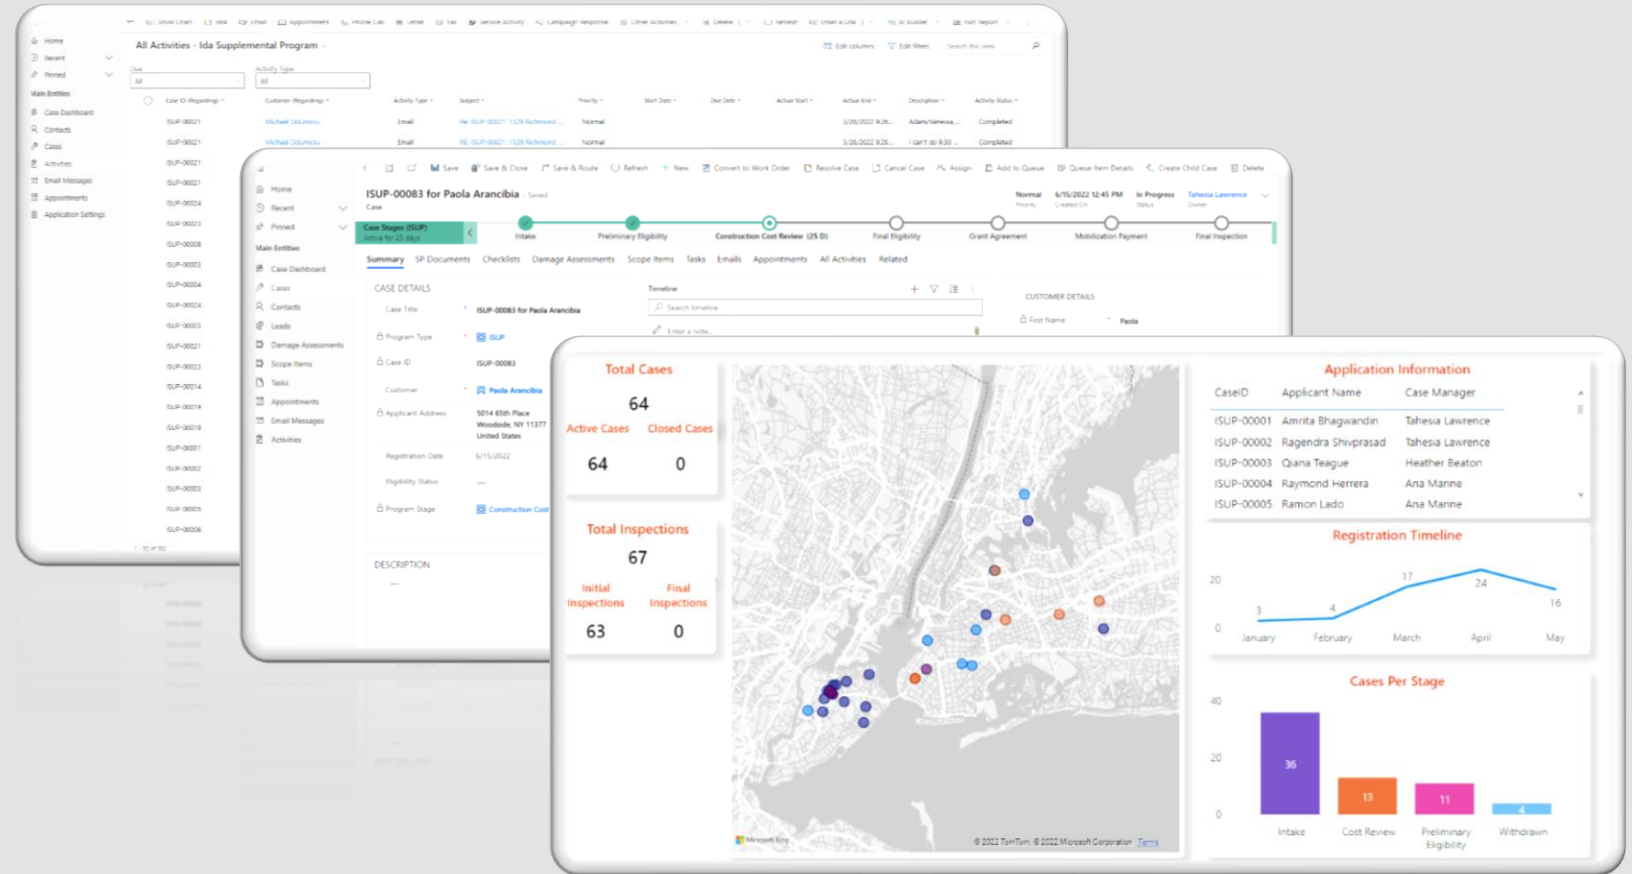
All Activities - Ida Supplemental Program

Home
Recent
Pinned
Main Entities
Case Dashboard
Contacts
Cases
Activities
Email Messages
Appointments
Application Settings

ISUP-00083 for Paola Arancibia

Save  Save & Close  Save & Route  Refresh  New  Convert to Work Order  Resolve Case  Cancel Case  Assign  Add to Queue  Queue Item Details  Create Child Case  Delete

Normal  6/15/2022 12:45 PM  In Progress  Tahesia Lawrence

Case Stages (ISUP)
Intake  Preliminary Eligibility  Construction Cost Review (25 D)  Final Eligibility  Grant Agreement  Mobilization Payment  Final Inspection

Summary  SP Documents  Checklists  Damage Assessments  Scope Items  Tasks  Emails  Appointments  All Activities  Related

Home
Recent
Pinned
Main Entities
Case Dashboard
Cases
Contacts
Leads
Damage Assessments
Scope Items
Tasks
Appointments
Email Messages
Activities

CASE DETAILS
Case Title  ISUP-00083 for Paola Arancibia
Program Type  ISUP
Case ID  ISUP-00083
Customer  Paola Arancibia
Applicant Address  5014 65th Place Woodside, NY 11377 United States
Registration Date  6/15/2022
Eligibility Status  ---
Program Stage  Construction Cost

DESCRIPTION

Timeline
Search timeline
Enter a note...

CUSTOMER DETAILS
First Name  Paola

Total Cases
64
Active Cases  Closed Cases
64  0

Total Inspections
67
Initial Inspections  Final Inspections
63  0

© 2022 TomTom © 2022 Microsoft Corporation Terms

Application Information
| CaseID | Applicant Name | Case Manager |
|---|---|---|
| ISUP-00001 | Amrita Bhagwandin | Tahesia Lawrence |
| ISUP-00002 | Ragendra Shivprasad | Tahesia Lawrence |
| ISUP-00003 | Qiana Teague | Heather Beaton |
| ISUP-00004 | Raymond Herrera | Ana Marine |
| ISUP-00005 | Ramon Lado | Ana Marine |

Registration Timeline
20
0
3  4  17  24  16
January  February  March  April  May

Cases Per Stage
40
20
0
36  13  11  4
Intake  Cost Review  Preliminary Eligibility  Withdrawn